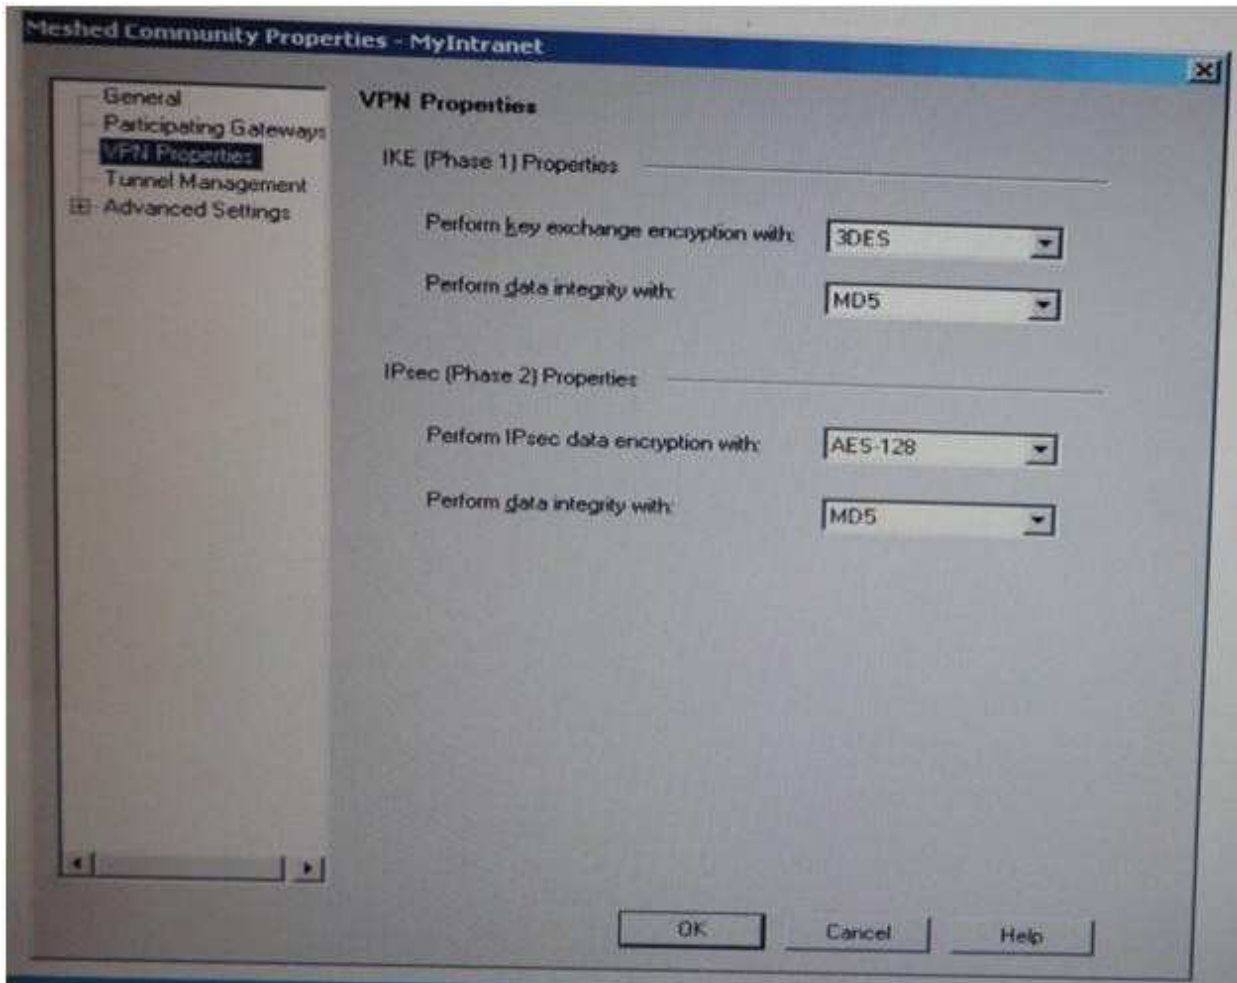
Meshed Community Properties - MyIntranet

General
Participating Gateways
VPN Properties
Tunnel Management
Advanced Settings

VPN Properties

IKE (Phase 1) Properties

Perform key exchange encryption with: 3DES

Perform data integrity with: MD5

IPsec (Phase 2) Properties

Perform IPsec data encryption with: AES-128

Perform data integrity with: MD5

OK Cancel Help